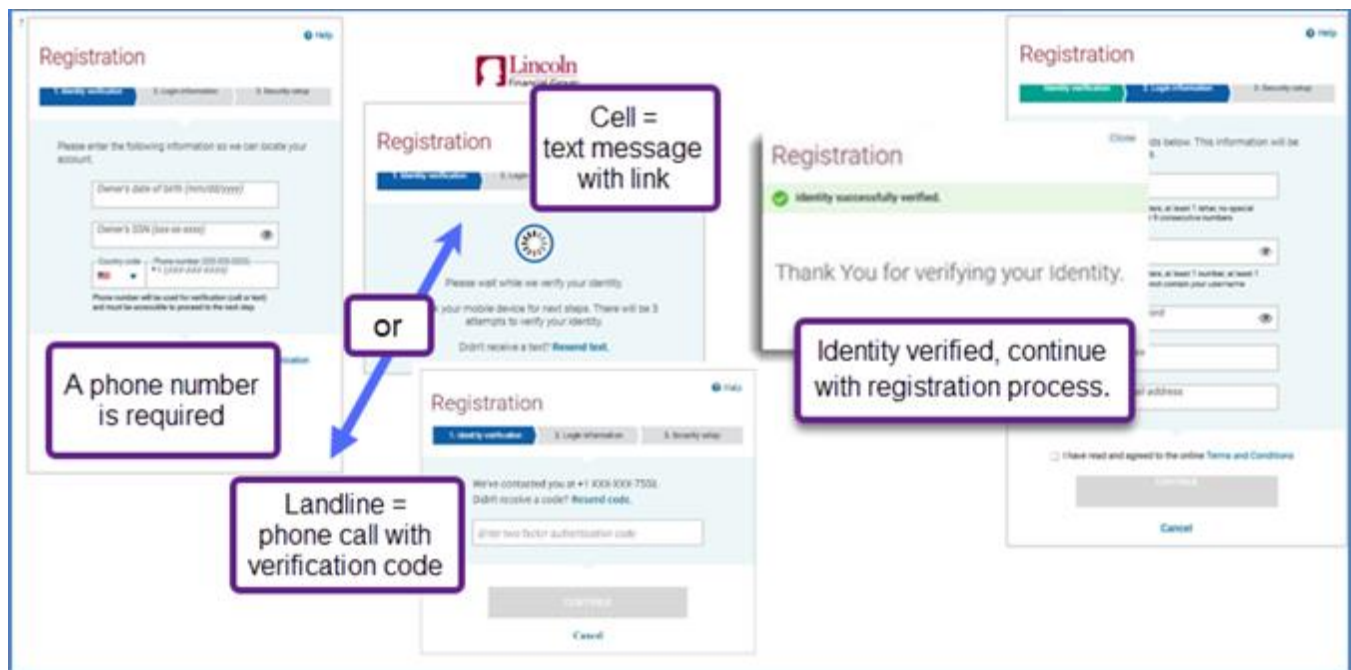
Registration

Help

1. Identity verification 2. Login information 3. Security setup

Please enter the following information so we can locate your account.

Owner's date of birth (mm/dd/yyyy)

Owner's SSN (xxx-xx-xxxx)

Country code Phone number (XXX-XXX-XXXX)

+1 (XXX-XXX-XXXX)

Phone number will be used for verification (call or text) and must be accessible to proceed to the next step.

A phone number is required

Lincoln Financial Group

Registration

1. Identity verification 2. Login

Cell = text message with link

Please wait while we verify your identity.

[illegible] your mobile device for next steps. There will be 3 attempts to verify your identity.

Didn't receive a text? Resend text.

or

Registration

Help

1. Identity verification 2. Login information 3. Security setup

We've contacted you at +1 XXX-XXX-7550. Didn't receive a code? Resend code.

Enter two factor authentication code

CONTINUE

Cancel

Landline = phone call with verification code

Registration

Close

Identity successfully verified.

Thank You for verifying your Identity.

Identity verified, continue with registration process.

Registration

Help

Identity verification 2. Login information 3. Security setup

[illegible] below. This information will be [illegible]

I have read and agreed to the online Terms and Conditions

CONTINUE

Cancel